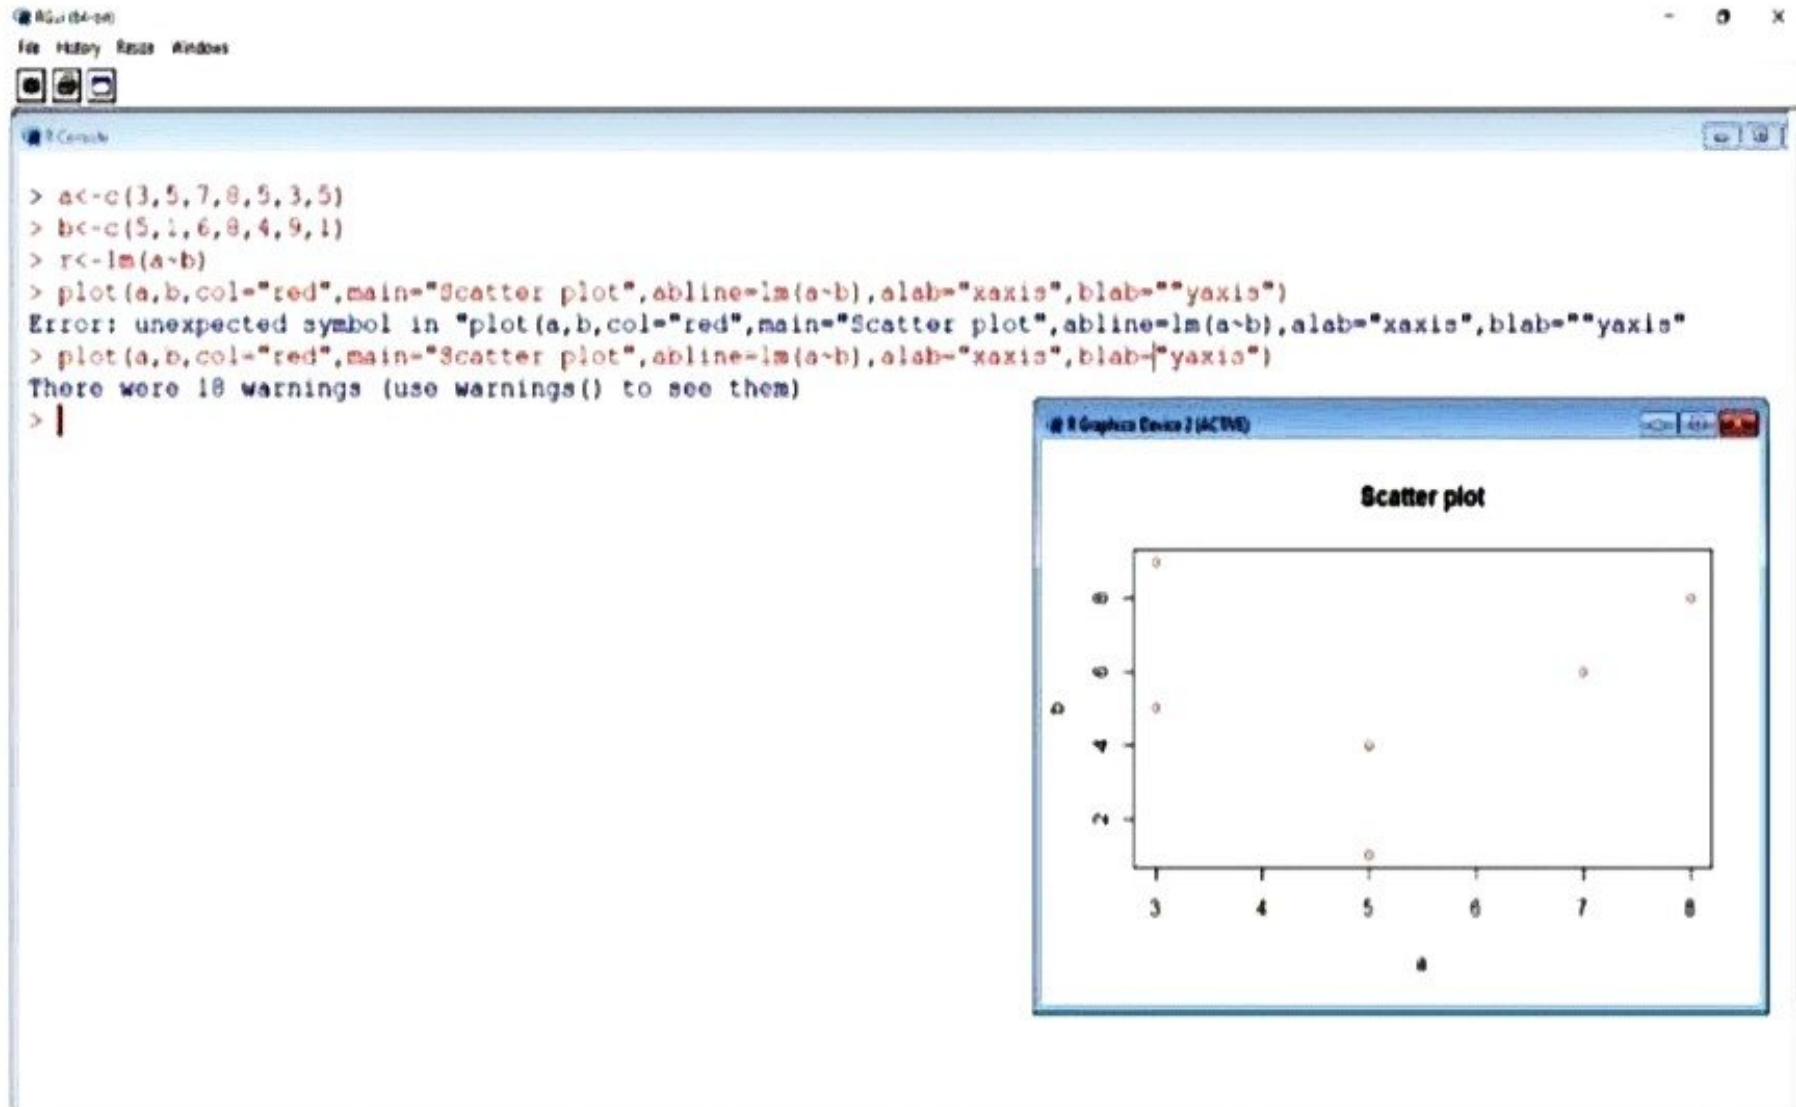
RGui (64-bit)

File History Resize Windows

R Console

> a<-c(3,5,7,8,5,3,5)
> b<-c(5,1,6,8,4,9,1)
> r<-lm(a~b)
> plot(a,b,col="red",main="Scatter plot",abline=lm(a~b),alab="xaxis",blab=""yaxis")
Error: unexpected symbol in "plot(a,b,col="red",main="Scatter plot",abline=lm(a~b),alab="xaxis",blab=""yaxis"
> plot(a,b,col="red",main="Scatter plot",abline=lm(a~b),alab="xaxis",blab="yaxis")
There were 18 warnings (use warnings() to see them)
>

R Graphics Device 2 (ACTIVE)

Scatter plot

8
6
4
2
b

3 4 5 6 7 8
a